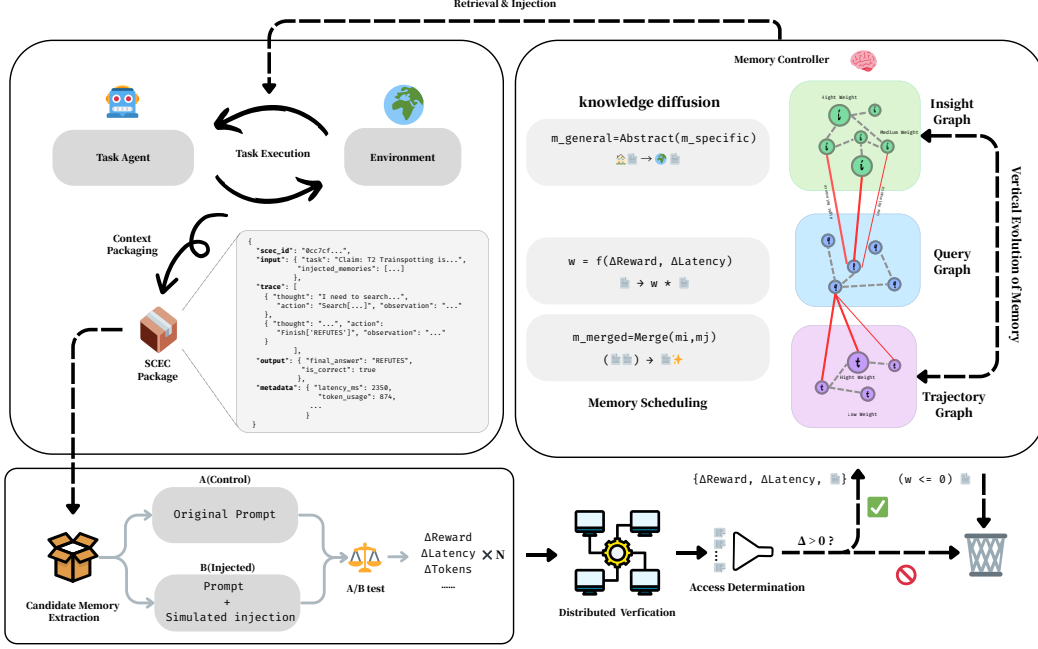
Retrieval & Injection

Task Agent

Task Execution

Environment

Context Packaging

SCEC Package

{
"scec_id": "0cc7cf...",
"input": { "task": "Claim: T2 Trainspotting is...",
"injected_memories": [...]
},
"trace": [
{ "thought": "I need to search...",
"action": "Search[...]", "observation": "..."
},
{ "thought": "...", "action":
"Finish['REFUTES']", "observation": "..."
}
],
"output": { "final_answer": "REFUTES",
"is_correct": true
},
"metadata": { "latency_ms": 2350,
"token_usage": 874,
...
}
}

Memory Controller

knowledge diffusion

m_general=Abstract(m_specific)

w = f(ΔReward, ΔLatency)

→ w ★

m_merged=Merge(mi,mj)

Memory Scheduling

Insight Graph

Query Graph

Trajectory Graph

Vertical Evolution of Memory

High Weight

Medium Weight

High Weight

Low Weight

Candidate Memory Extraction

A(Control)

Original Prompt

B(Injected)

Prompt
+
Simulated injection

A/B test

ΔReward
ΔLatency
ΔTokens
......

× N

Distributed Verfication

Access Determination

Δ > 0 ?

{ΔReward, ΔLatency, }

(w <= 0)